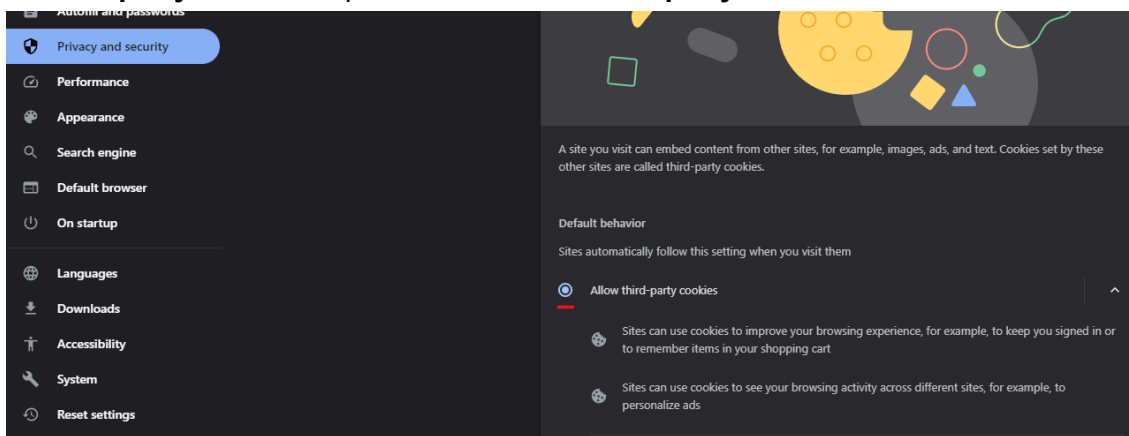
Autofill and passwords

Privacy and security

Performance

Appearance

Search engine

Default browser

On startup

Languages

Downloads

Accessibility

System

Reset settings

A site you visit can embed content from other sites, for example, images, ads, and text. Cookies set by these other sites are called third-party cookies.

Default behavior

Sites automatically follow this setting when you visit them

Allow third-party cookies

Sites can use cookies to improve your browsing experience, for example, to keep you signed in or to remember items in your shopping cart

Sites can use cookies to see your browsing activity across different sites, for example, to personalize ads